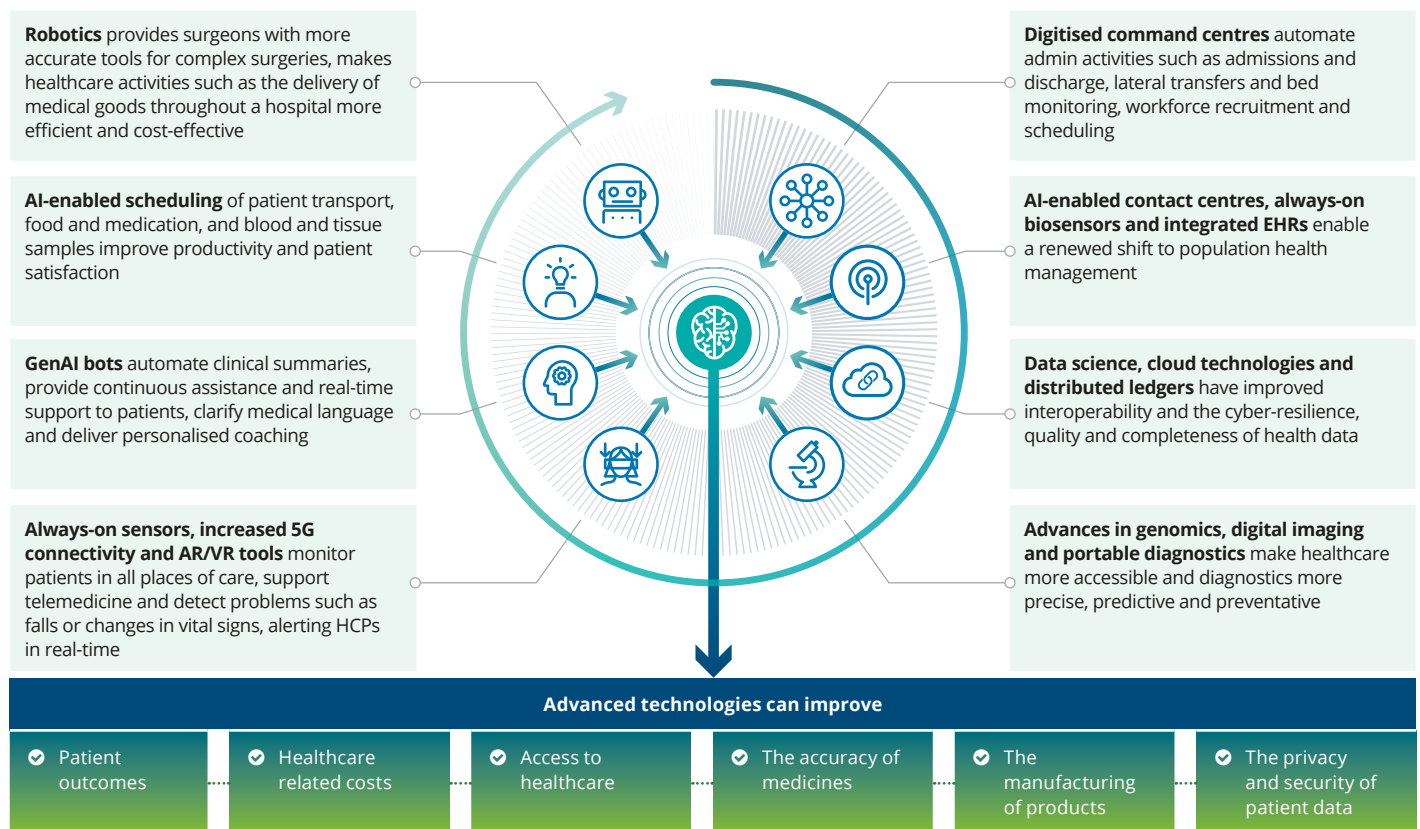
**Robotics** provides surgeons with more accurate tools for complex surgeries, makes healthcare activities such as the delivery of medical goods throughout a hospital more efficient and cost-effective

**AI-enabled scheduling** of patient transport, food and medication, and blood and tissue samples improve productivity and patient satisfaction

**GenAI bots** automate clinical summaries, provide continuous assistance and real-time support to patients, clarify medical language and deliver personalised coaching

**Always-on sensors, increased 5G connectivity and AR/VR tools** monitor patients in all places of care, support telemedicine and detect problems such as falls or changes in vital signs, alerting HCPs in real-time

**Digitised command centres** automate admin activities such as admissions and discharge, lateral transfers and bed monitoring, workforce recruitment and scheduling

**AI-enabled contact centres, always-on biosensors and integrated EHRs** enable a renewed shift to population health management

**Data science, cloud technologies and distributed ledgers** have improved interoperability and the cyber-resilience, quality and completeness of health data

**Advances in genomics, digital imaging and portable diagnostics** make healthcare more accessible and diagnostics more precise, predictive and preventative

**Advanced technologies can improve**

Patient outcomes

Healthcare related costs

Access to healthcare

The accuracy of medicines

The manufacturing of products

The privacy and security of patient data